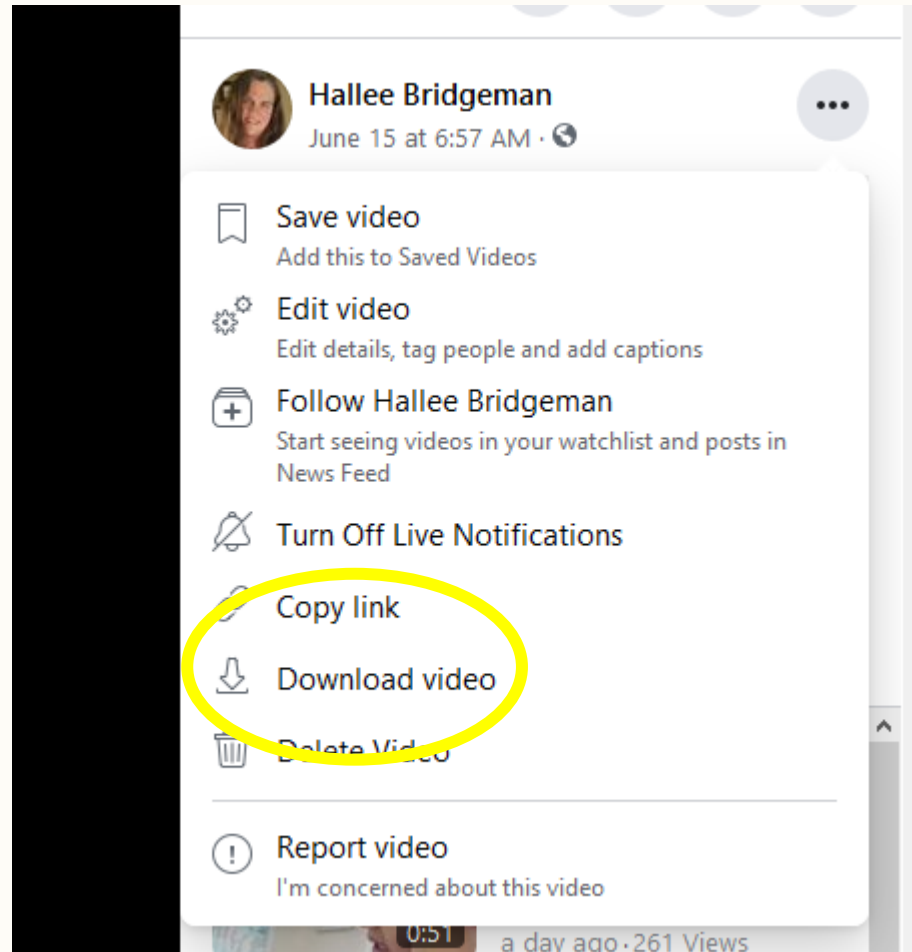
Hallee Bridgeman
June 15 at 6:57 AM ·

Save video
Add this to Saved Videos

Edit video
Edit details, tag people and add captions

Follow Hallee Bridgeman
Start seeing videos in your watchlist and posts in News Feed

Turn Off Live Notifications

Copy link

Download video

Delete Video

Report video
I'm concerned about this video

0:51
a day ago · 261 Views